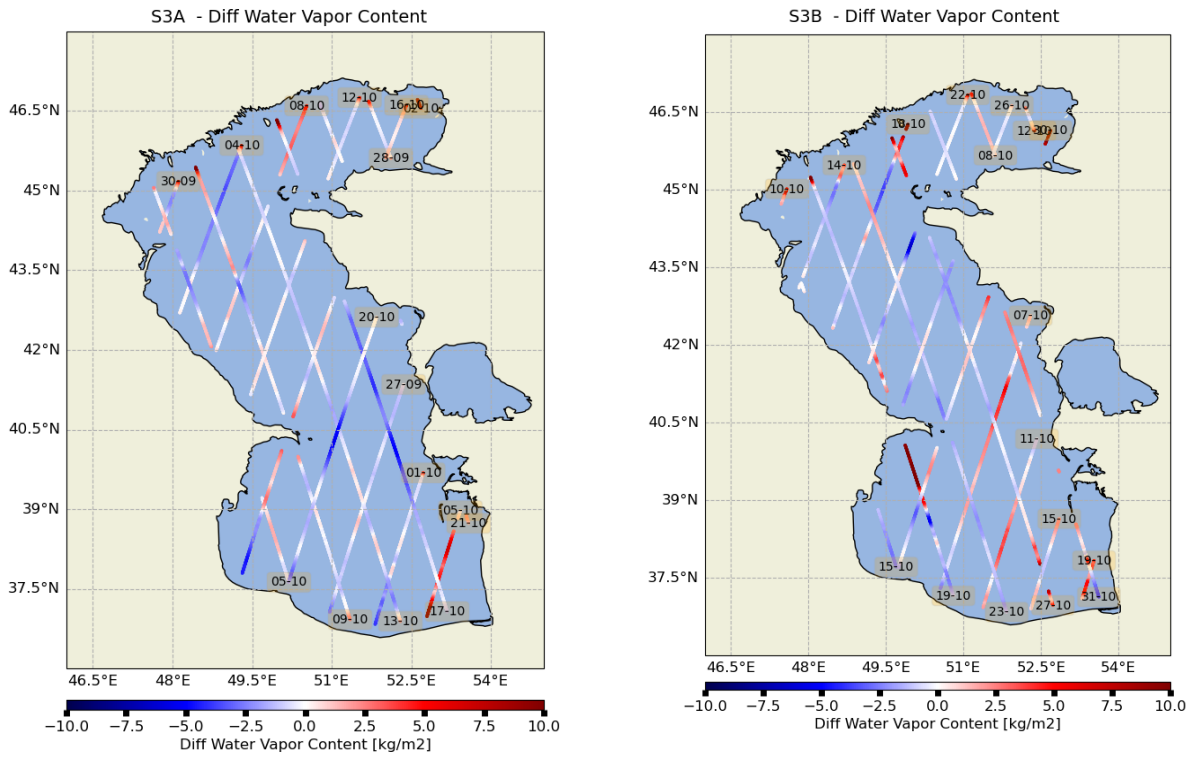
S3A - Diff Water Vapor Content

46.5°N
45°N
43.5°N
42°N
40.5°N
39°N
37.5°N

08-10
12-10
16-10
02-10
04-10
28-09
30-09
20-10
27-09
01-10
05-10
21-10
05-10
09-10
13-10
17-10

46.5°E 48°E 49.5°E 51°E 52.5°E 54°E

−10.0 −7.5 −5.0 −2.5 0.0 2.5 5.0 7.5 10.0
Diff Water Vapor Content [kg/m2]

S3B - Diff Water Vapor Content

46.5°N
45°N
43.5°N
42°N
40.5°N
39°N
37.5°N

22-10
26-10
18-10
12-10
30-10
08-10
14-10
10-10
07-10
11-10
15-10
19-10
15-10
19-10
23-10
27-10
31-10

46.5°E 48°E 49.5°E 51°E 52.5°E 54°E

−10.0 −7.5 −5.0 −2.5 0.0 2.5 5.0 7.5 10.0
Diff Water Vapor Content [kg/m2]